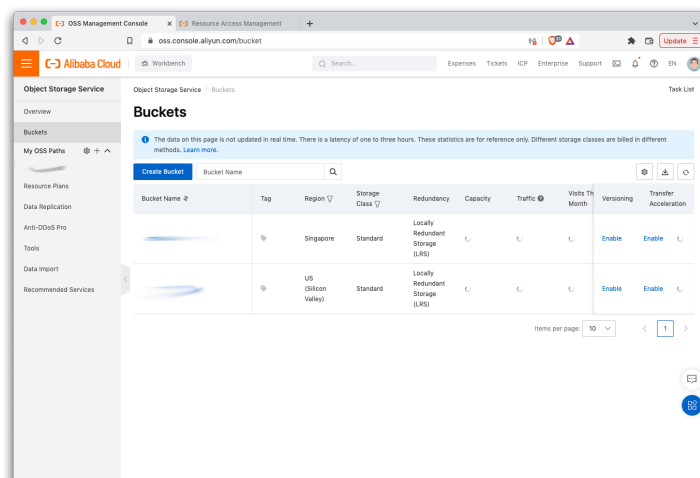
OSS Management Console
Resource Access Management
oss.console.aliyun.com/bucket
Update
Alibaba Cloud
Workbench
Search...
Expenses Tickets ICP Enterprise Support EN
Object Storage Service
Overview
Buckets
My OSS Paths
Resource Plans
Data Replication
Anti-DDoS Pro
Tools
Data Import
Recommended Services
Object Storage Service / Buckets
Task List
Buckets
The data on this page is not updated in real time. There is a latency of one to three hours. These statistics are for reference only. Different storage classes are billed in different methods. Learn more.
Create Bucket
Bucket Name

| Bucket Name | Tag | Region | Storage Class | Redundancy | Capacity | Traffic | Visits This Month | Versioning | Transfer Acceleration |
|---|---|---|---|---|---|---|---|---|---|
| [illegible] | | Singapore | Standard | Locally Redundant Storage (LRS) | | | | Enable | Enable |
| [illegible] | | US (Silicon Valley) | Standard | Locally Redundant Storage (LRS) | | | | Enable | Enable |

Items per page: 10
1